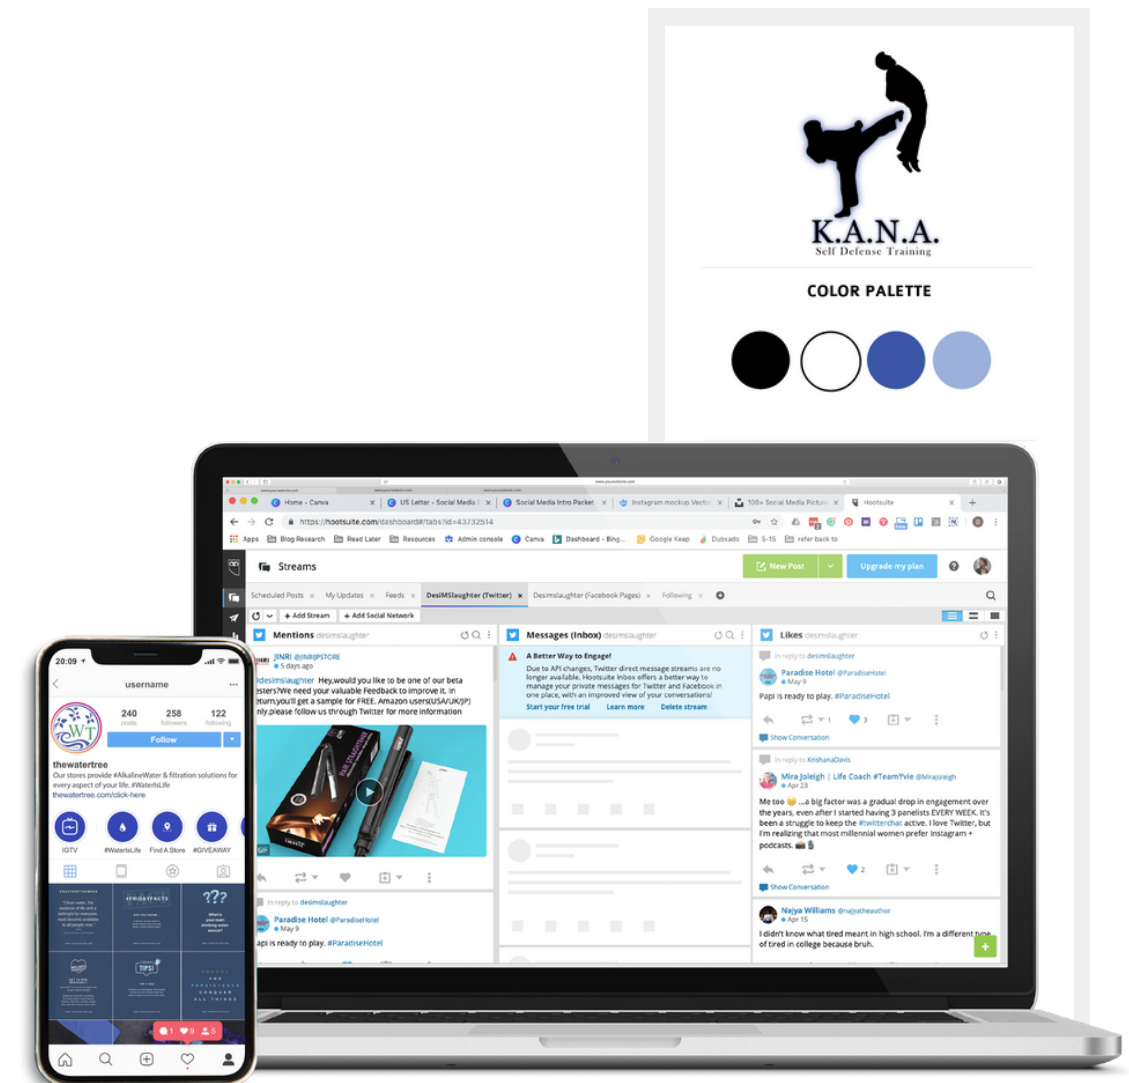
K.A.N.A.
Self Defense Training

COLOR PALETTE

Home - Canva
US Letter - Social Media
Social Media Intro Packet
Instagram mockup Vector
100+ Social Media Picture
Hootsuite

https://hootsuite.com/dashboard#/tabs?id=43732514

Apps Blog Research Read Later Resources Admin console Canva Dashboard - Bing... Google Keep Dubsado 5-15 refer back to

Streams
New Post
Upgrade my plan

Scheduled Posts My Updates Feeds DesiMSlaughter (Twitter) Desimslaughter (Facebook Pages) Following

+ Add Stream + Add Social Network

Mentions desimslaughter
JINRI @JINRIPSTORE
5 days ago
@desimslaughter Hey,would you like to be one of our beta testers?We need your valuable Feedback to improve it. In return,you'll get a sample for FREE. Amazon users(USA/UK/JP) only.please follow us through Twitter for more information

In reply to desimslaughter
Paradise Hotel @ParadiseHotel
May 9
Papi is ready to play. #ParadiseHotel

Messages (Inbox) desimslaughter
A Better Way to Engage!
Due to API changes, Twitter direct message streams are no longer available. Hootsuite Inbox offers a better way to manage your private messages for Twitter and Facebook in one place, with an improved view of your conversations!
Start your free trial Learn more Delete stream

Likes desimslaughter
In reply to desimslaughter
Paradise Hotel @ParadiseHotel
May 9
Papi is ready to play. #ParadiseHotel
Show Conversation

In reply to KrishanaDavis
Mira Joleigh | Life Coach #TeamYvie @Mirajoleigh
Apr 23
Me too 😉 ...a big factor was a gradual drop in engagement over the years, even after I started having 3 panelists EVERY WEEK. It's been a struggle to keep the #twitterchat active. I love Twitter, but I'm realizing that most millennial women prefer Instagram + podcasts.
Show Conversation

Najya Williams @najyatheauthor
Apr 15
I didn't know what tired meant in high school. I'm a different type of tired in college because bruh.

20:09
username
240 posts 258 followers 122 following
Follow
thewatertree
Our stores provide #AlkalineWater & filtration solutions for every aspect of your life. #WaterIsLife
thewatertree.com/click-here
IGTV #WaterIsLife Find A Store #GIVEAWAY
FACT
???
TIPS!
1 9 5